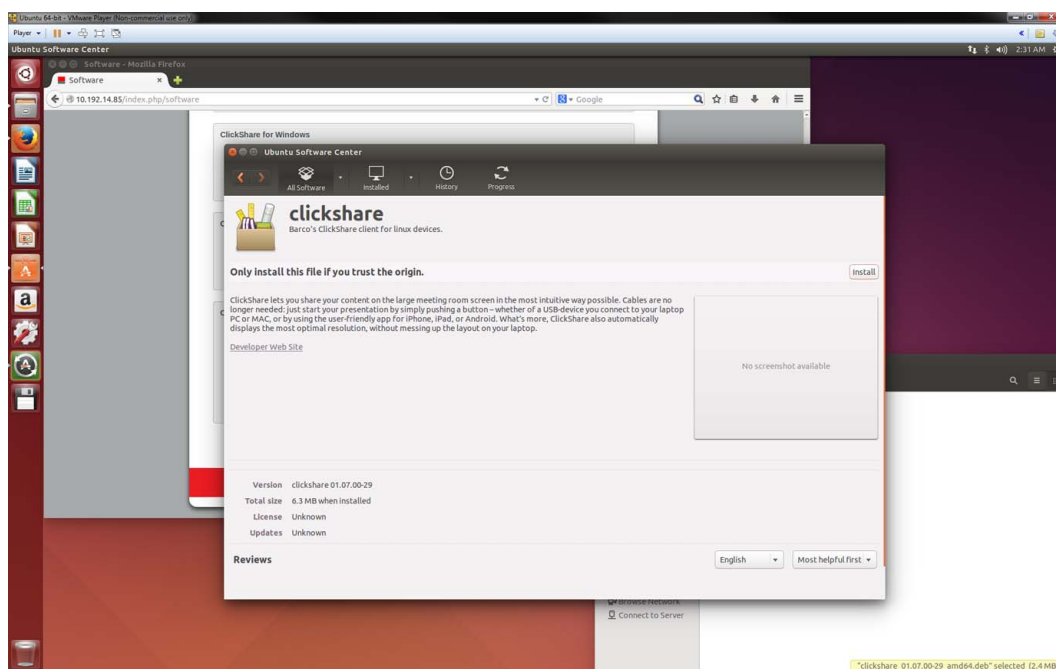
Ubuntu 64-bit - VMware Player (Non-commercial use only)
Player ▾
Ubuntu Software Center
2:31 AM
Software - Mozilla Firefox
Software
10.192.14.85/index.php/software
Google
ClickShare for Windows
Ubuntu Software Center
All Software
Installed
History
Progress
clickshare
Barco's ClickShare client for linux devices.
Only install this file if you trust the origin.
Install
ClickShare lets you share your content on the large meeting room screen in the most intuitive way possible. Cables are no longer needed: just start your presentation by simply pushing a button – whether of a USB-device you connect to your laptop PC or MAC, or by using the user-friendly app for iPhone, iPad, or Android. What's more, ClickShare also automatically displays the most optimal resolution, without messing up the layout on your laptop.
Developer Web Site
No screenshot available
Version clickshare 01.07.00-29
Total size 6.3 MB when installed
License Unknown
Updates Unknown
Reviews
English
Most helpful first
Browse Network
Connect to Server
"clickshare_01.07.00-29_amd64.deb" selected (2.4 MB